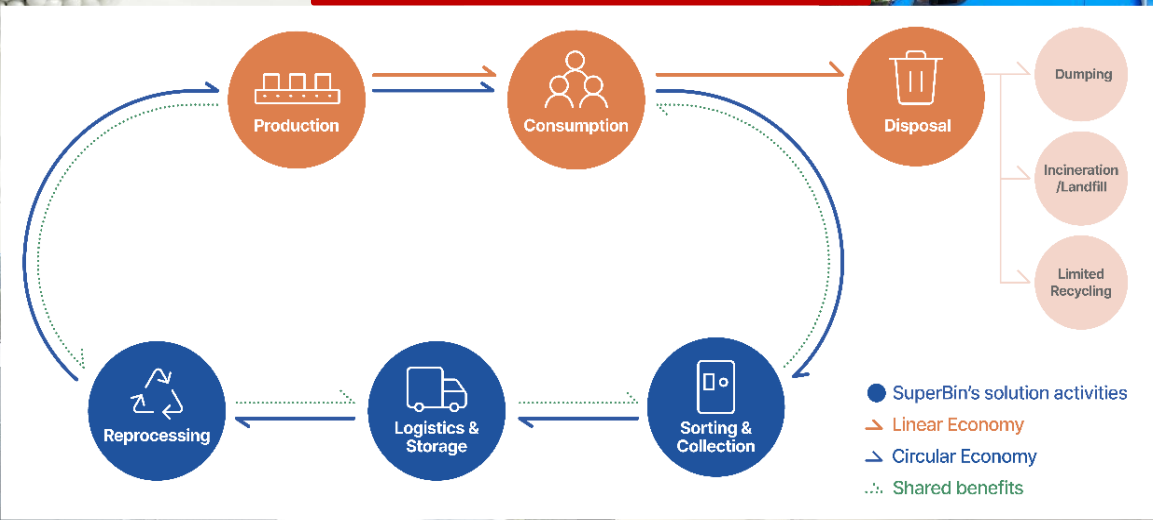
Production

Consumption

Disposal

Dumping

Incineration /Landfill

Limited Recycling

Reprocessing

Logistics & Storage

Sorting & Collection

SuperBin's solution activities
Linear Economy
Circular Economy
Shared benefits